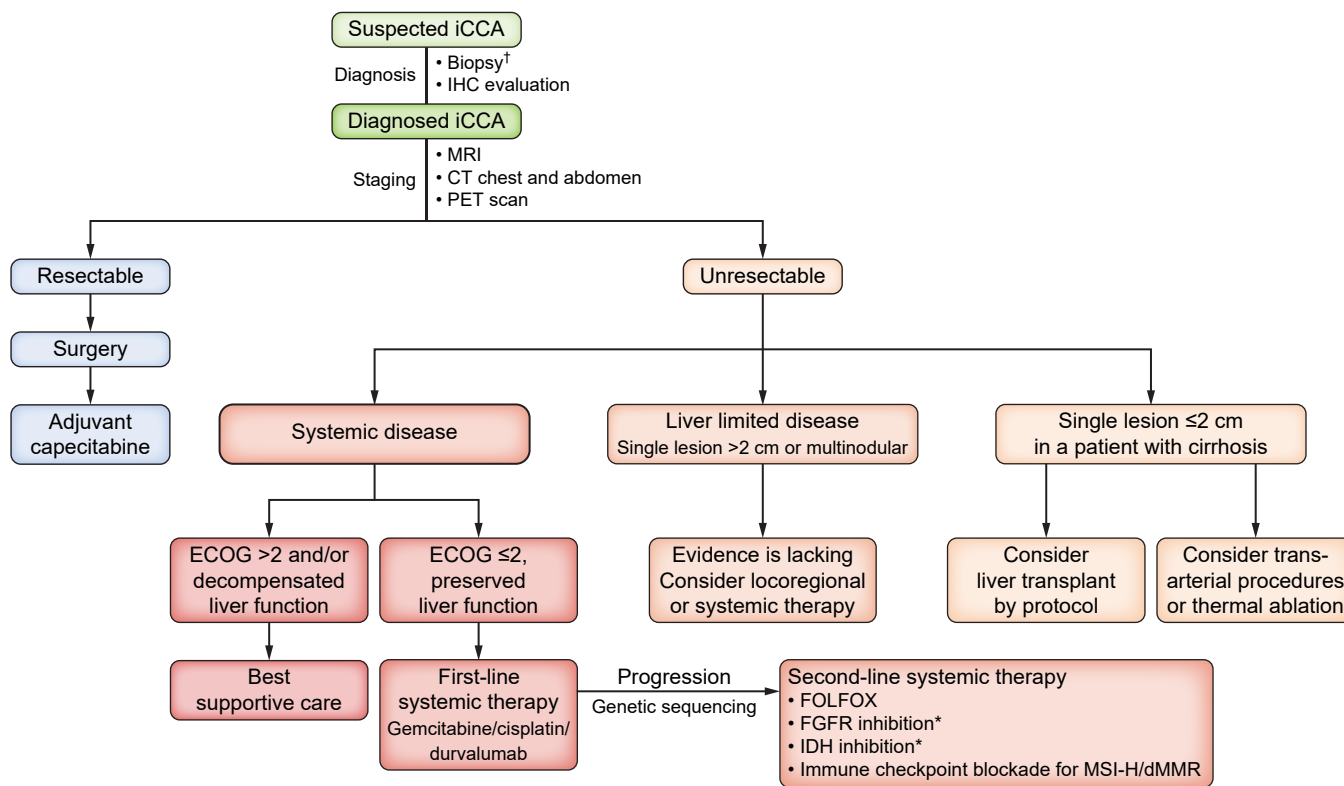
Suspected iCCA

Diagnosis
• Biopsy$^{\dagger}$
• IHC evaluation

Diagnosed iCCA

Staging
• MRI
• CT chest and abdomen
• PET scan

Resectable

Surgery

Adjuvant capecitabine

Unresectable

Systemic disease

Liver limited disease
Single lesion >2 cm or multinodular

Single lesion ≤2 cm in a patient with cirrhosis

ECOG >2 and/or decompensated liver function

ECOG ≤2, preserved liver function

Evidence is lacking Consider locoregional or systemic therapy

Consider liver transplant by protocol

Consider transarterial procedures or thermal ablation

Best supportive care

First-line systemic therapy
Gemcitabine/cisplatin/durvalumab

Progression
Genetic sequencing

Second-line systemic therapy
• FOLFOX
• FGFR inhibition*
• IDH inhibition*
• Immune checkpoint blockade for MSI-H/dMMR